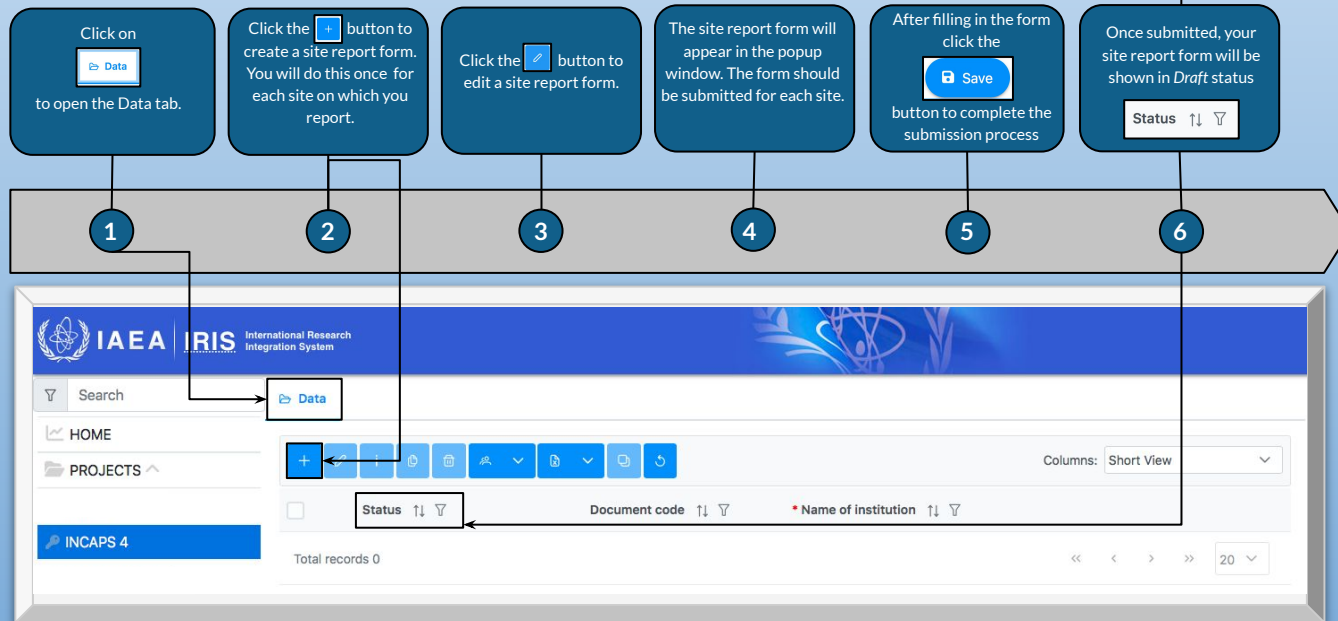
Click on

Data

to open the Data tab.

Click the + button to create a site report form. You will do this once for each site on which you report.

Click the button to edit a site report form.

The site report form will appear in the popup window. The form should be submitted for each site.

After filling in the form click the

Save

button to complete the submission process

Once submitted, your site report form will be shown in *Draft* status

Status

1

2

3

4

5

6

IAEA IRIS International Research Integration System

Search

Data

HOME

PROJECTS

INCAPS 4

+

Columns: Short View

Status

Document code

* Name of institution

Total records 0

20